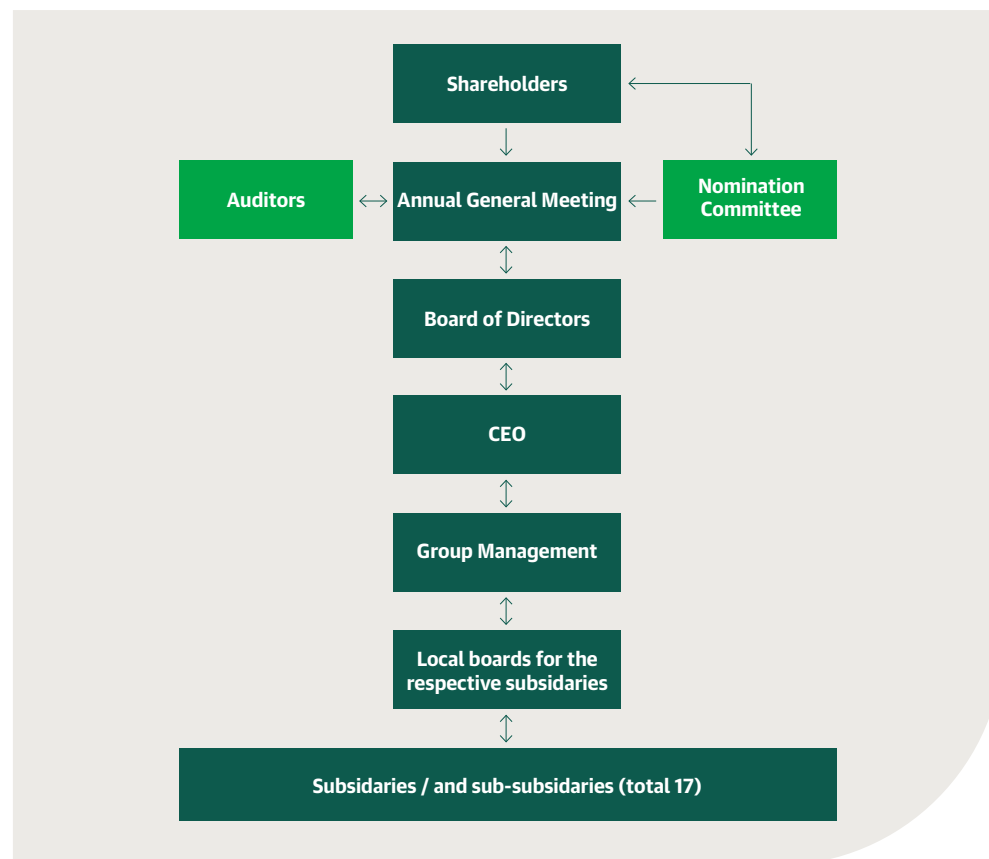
Shareholders

Auditors

Annual General Meeting

Nomination Committee

Board of Directors

CEO

Group Management

Local boards for the respective subsidaries

Subsidaries / and sub-subsidaries (total 17)